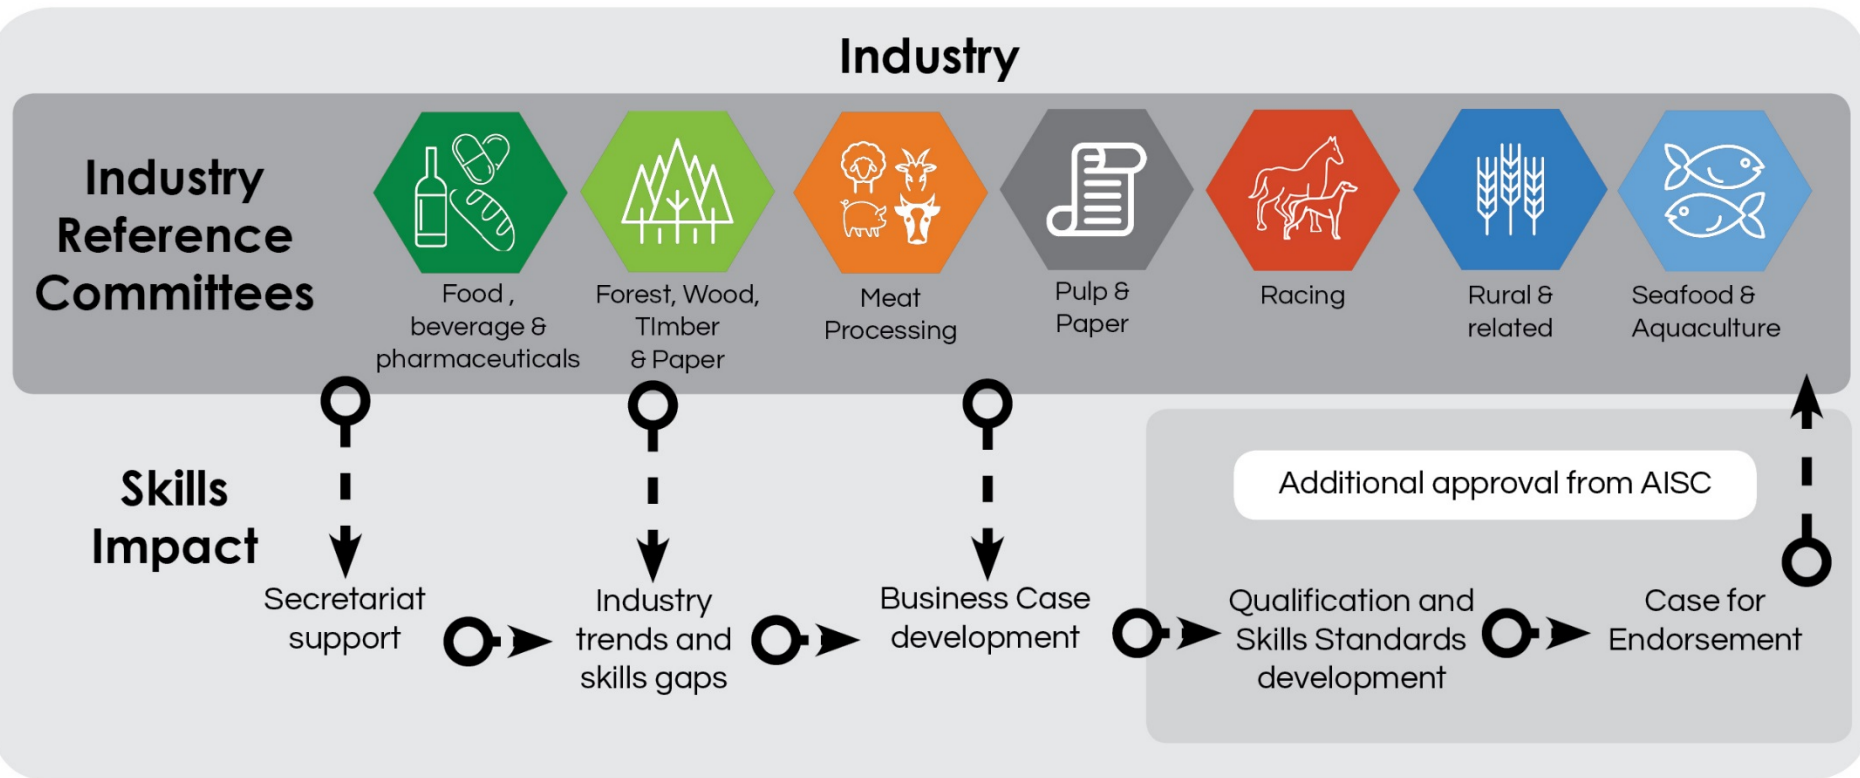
Industry

Industry Reference Committees

Food , beverage & pharmaceuticals

Forest, Wood, TImber & Paper

Meat Processing

Pulp & Paper

Racing

Rural & related

Seafood & Aquaculture

Skills Impact

Additional approval from AISC

Secretariat support

Industry trends and skills gaps

Business Case development

Qualification and Skills Standards development

Case for Endorsement